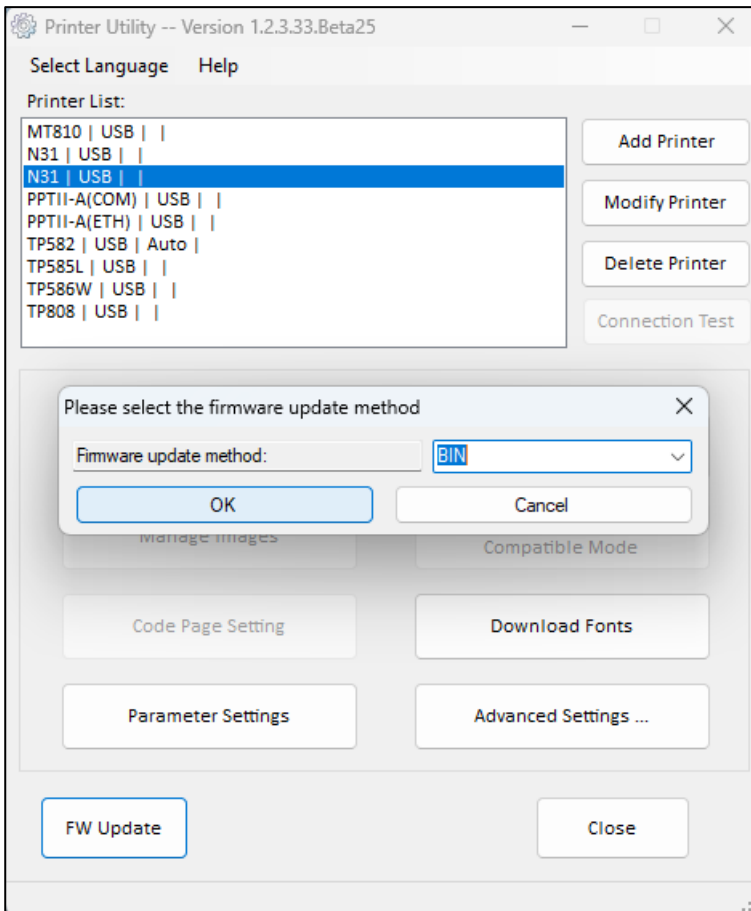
Printer Utility -- Version 1.2.3.33.Beta25

Select Language Help

Printer List:

MT810 | USB | |
N31 | USB | |
N31 | USB | |
PPTII-A(COM) | USB | |
PPTII-A(ETH) | USB | |
TP582 | USB | Auto |
TP585L | USB | |
TP586W | USB | |
TP808 | USB | |

Add Printer

Modify Printer

Delete Printer

Connection Test

Please select the firmware update method

Firmware update method: BIN

OK

Cancel

Manage Images

Compatible Mode

Code Page Setting

Download Fonts

Parameter Settings

Advanced Settings ...

FW Update

Close